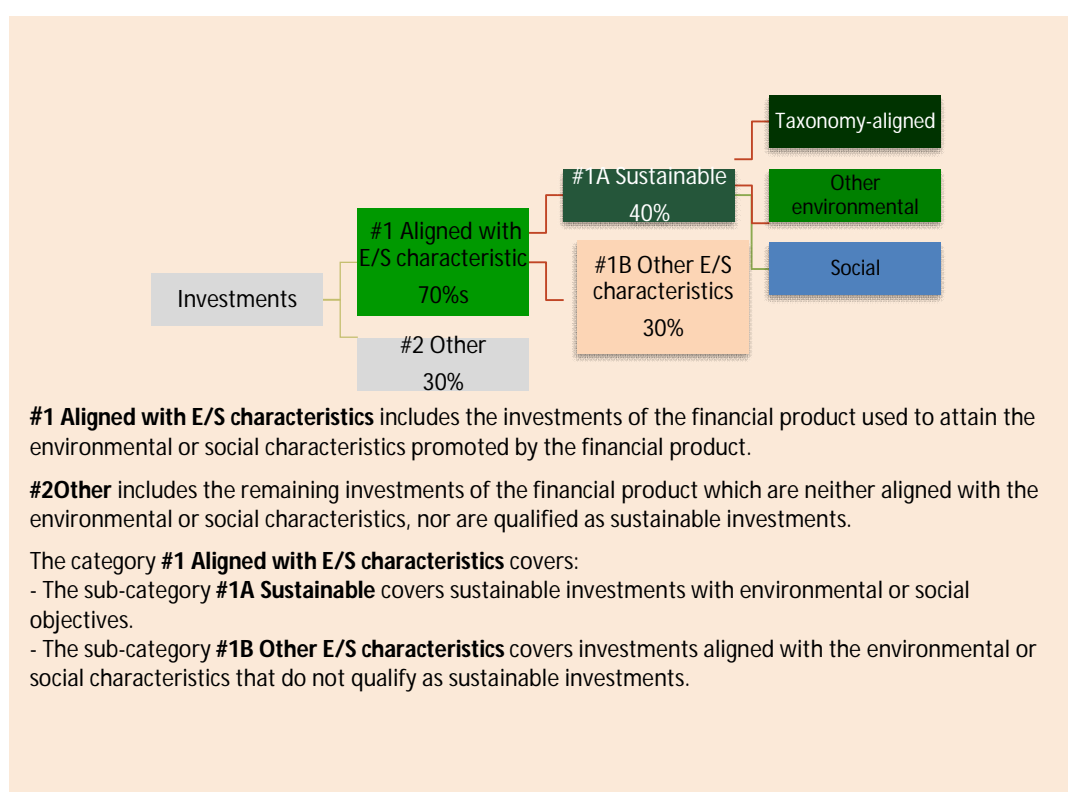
Taxonomy-aligned

#1A Sustainable 40%

Other environmental

#1 Aligned with E/S characteristic 70%s

#1B Other E/S characteristics 30%

Social

Investments

#2 Other 30%

**#1 Aligned with E/S characteristics** includes the investments of the financial product used to attain the environmental or social characteristics promoted by the financial product.

**#2Other** includes the remaining investments of the financial product which are neither aligned with the environmental or social characteristics, nor are qualified as sustainable investments.

The category **#1 Aligned with E/S characteristics** covers:
- The sub-category **#1A Sustainable** covers sustainable investments with environmental or social objectives.
- The sub-category **#1B Other E/S characteristics** covers investments aligned with the environmental or social characteristics that do not qualify as sustainable investments.